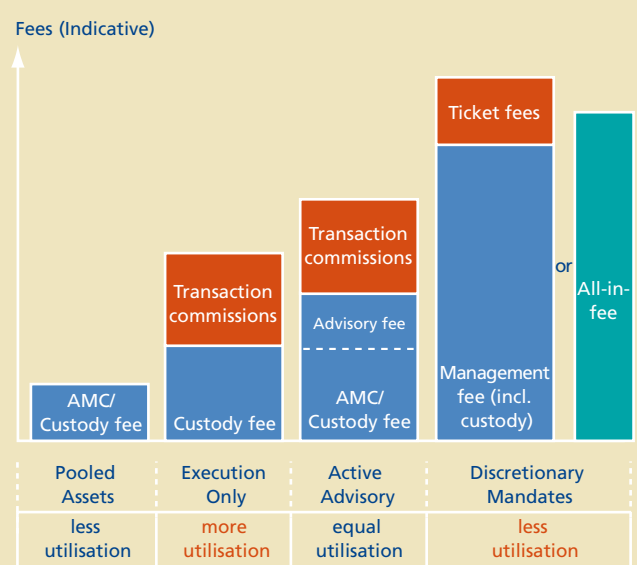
Fees (Indicative)

AMC/ Custody fee

Transaction commissions

Custody fee

Transaction commissions

Advisory fee

AMC/ Custody fee

Ticket fees

Management fee (incl. custody)

or

All-in-fee

| Pooled Assets | Execution Only | Active Advisory | Discretionary Mandates |
|---|---|---|---|
| less utilisation | more utilisation | equal utilisation | less utilisation |